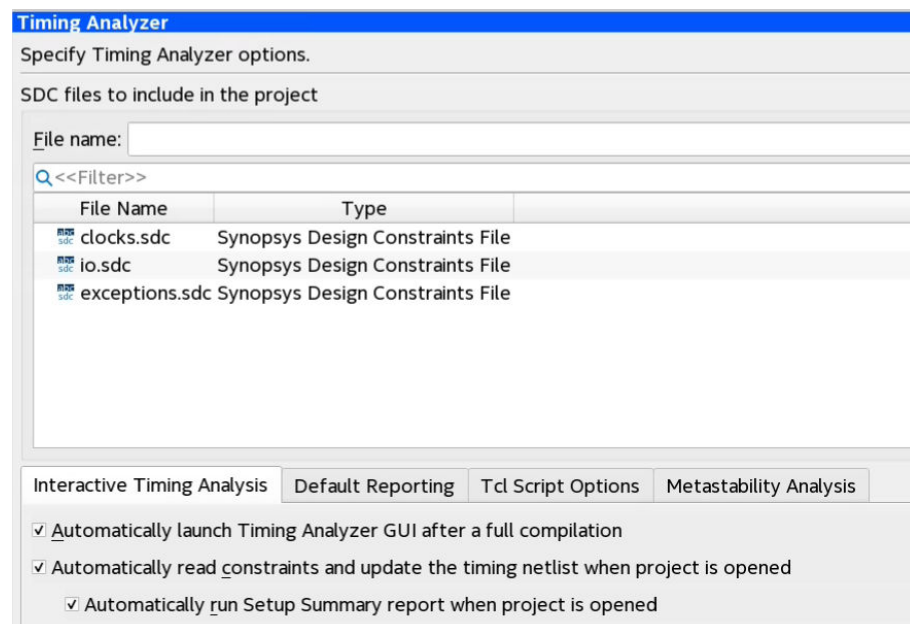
Timing Analyzer

Specify Timing Analyzer options.

SDC files to include in the project

File name:

<<Filter>>

| File Name | Type |
|---|---|
| clocks.sdc | Synopsys Design Constraints File |
| io.sdc | Synopsys Design Constraints File |
| exceptions.sdc | Synopsys Design Constraints File |

Interactive Timing Analysis | Default Reporting | Tcl Script Options | Metastability Analysis

☑ Automatically launch Timing Analyzer GUI after a full compilation

☑ Automatically read constraints and update the timing netlist when project is opened

☑ Automatically run Setup Summary report when project is opened